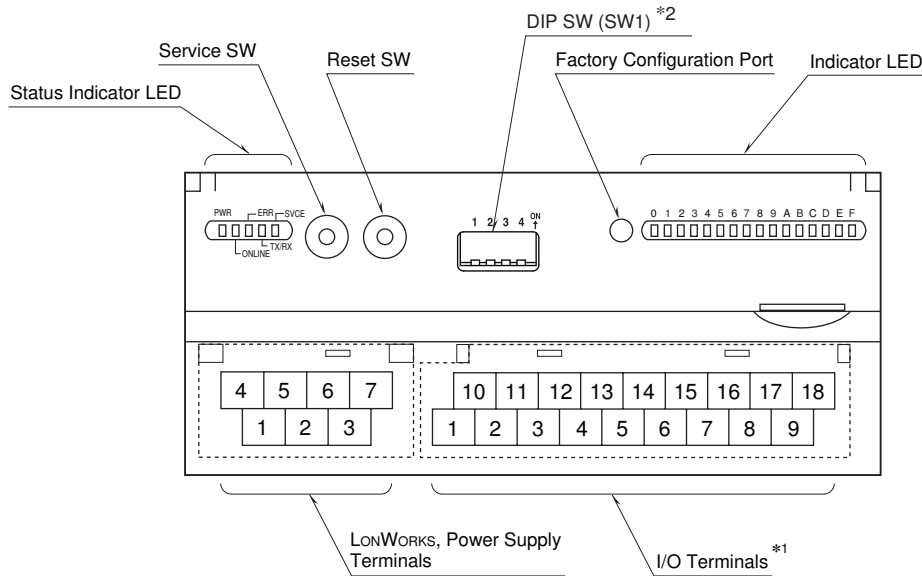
DIP SW (SW1) *2

Service SW

Reset SW

Factory Configuration Port

Indicator LED

Status Indicator LED

PWR ERR SVCE

ONLINE TX/RX

1 2 3 4 ON

0 1 2 3 4 5 6 7 8 9 A B C D E F

4 5 6 7

1 2 3

10 11 12 13 14 15 16 17 18

1 2 3 4 5 6 7 8 9

LONWORKS, Power Supply Terminals

I/O Terminals *1